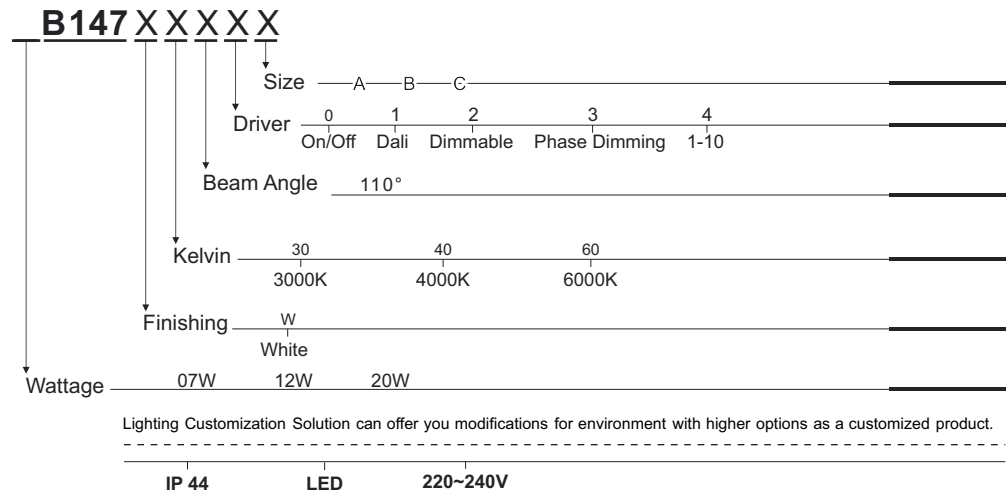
_B147 X X X X X

Size A B C

Driver 0 On/Off 1 Dali 2 Dimmable 3 Phase Dimming 4 1-10

Beam Angle 110°

Kelvin 30 3000K 40 4000K 60 6000K

Finishing W White

Wattage 07W 12W 20W

Lighting Customization Solution can offer you modifications for environment with higher options as a customized product.

IP 44 LED 220~240V